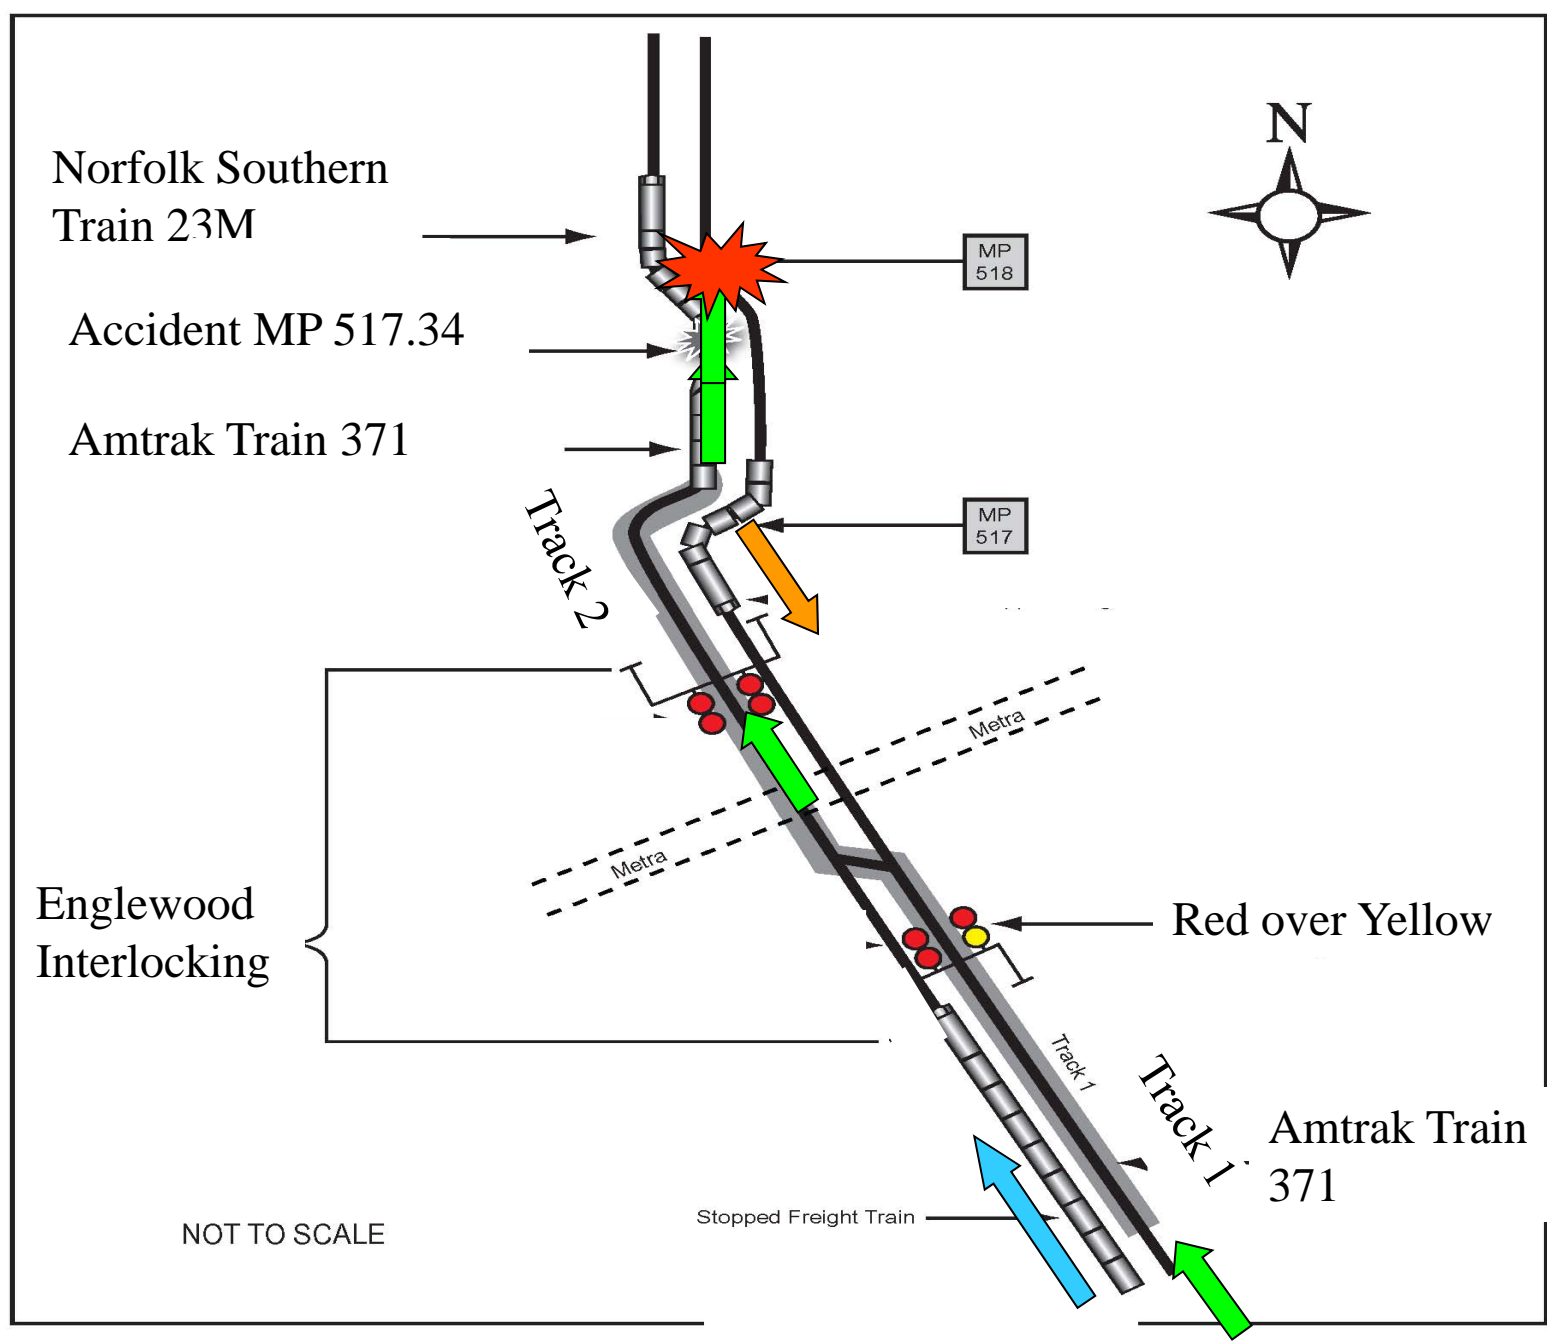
Norfolk Southern Train 23M

Accident MP 517.34

Amtrak Train 371

N

MP 518

MP 517

Track 2

Metra

Metra

Englewood Interlocking

Red over Yellow

Track 1

Track 1

Amtrak Train 371

Stopped Freight Train

NOT TO SCALE